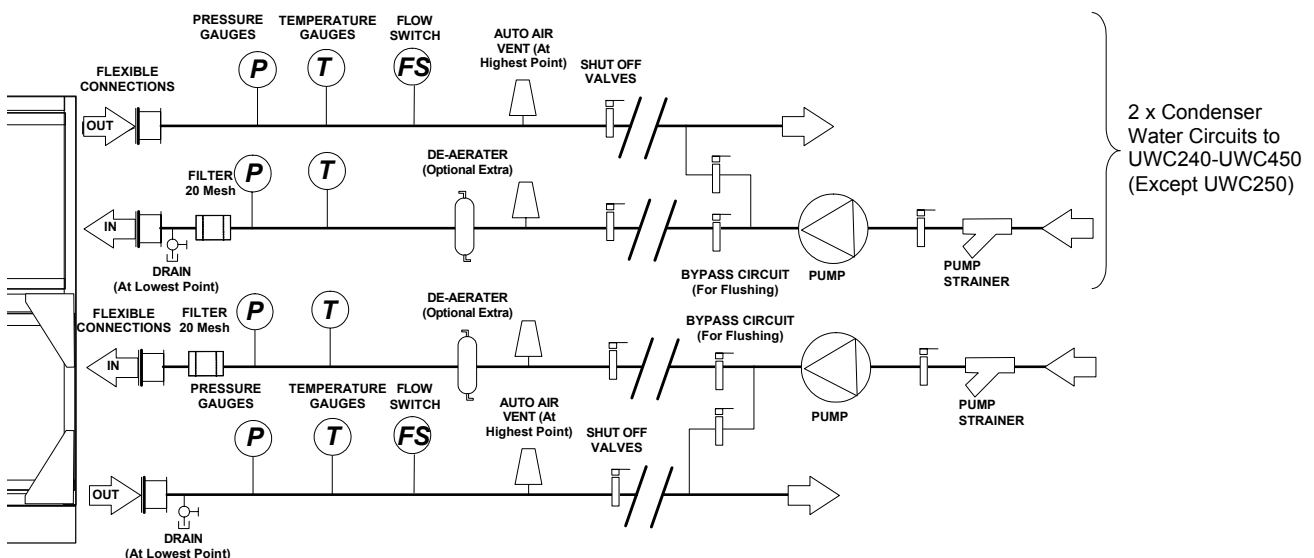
PRESSURE GAUGES

TEMPERATURE GAUGES

FLOW SWITCH

AUTO AIR VENT (At Highest Point)

SHUT OFF VALVES

FLEXIBLE CONNECTIONS

OUT

P

T

FS

2 x Condenser Water Circuits to UWC240-UWC450 (Except UWC250)

FILTER 20 Mesh

P

T

DE-AERATER (Optional Extra)

IN

DRAIN (At Lowest Point)

BYPASS CIRCUIT (For Flushing)

PUMP

PUMP STRAINER

FLEXIBLE CONNECTIONS

FILTER 20 Mesh

P

T

DE-AERATER (Optional Extra)

BYPASS CIRCUIT (For Flushing)

IN

PRESSURE GAUGES

TEMPERATURE GAUGES

FLOW SWITCH

AUTO AIR VENT (At Highest Point)

SHUT OFF VALVES

PUMP

PUMP STRAINER

P

T

FS

OUT

DRAIN (At Lowest Point)